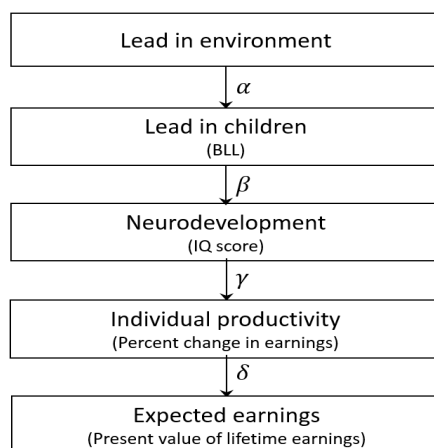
Lead in environment

$\alpha$

Lead in children
(BLL)

$\beta$

Neurodevelopment
(IQ score)

$\gamma$

Individual productivity
(Percent change in earnings)

$\delta$

Expected earnings
(Present value of lifetime earnings)